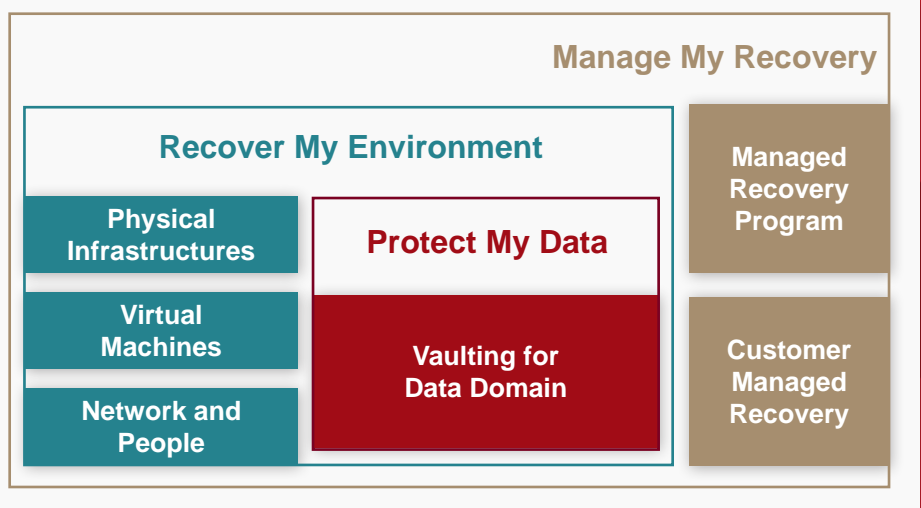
Manage My Recovery

Recover My Environment

Physical Infrastructures

Virtual Machines

Network and People

Protect My Data

Vaulting for Data Domain

Managed Recovery Program

Customer Managed Recovery